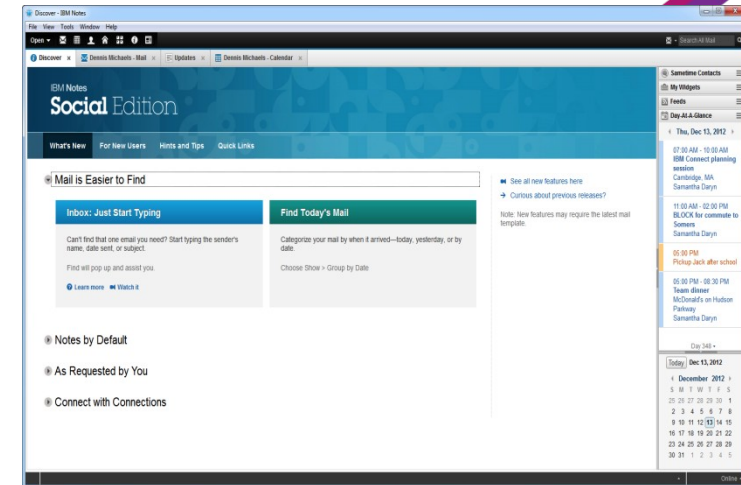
Discover - IBM Notes

File View Tools Window Help

Open

Search All Mail

Discover × Dennis Michaels - Mail × Updates × Dennis Michaels - Calendar ×

IBM Notes

Social Edition

What's New For New Users Hints and Tips Quick Links

Mail is Easier to Find

Inbox: Just Start Typing

Can't find that one email you need? Start typing the sender's name, date sent, or subject.

Find will pop up and assist you.

Learn more Watch it

Find Today's Mail

Categorize your mail by when it arrived—today, yesterday, or by date.

Choose Show > Group by Date

See all new features here

Curious about previous releases?

Note: New features may require the latest mail template.

Notes by Default

As Requested by You

Connect with Connections

Sametime Contacts

My Widgets

Feeds

Day-At-A-Glance

Thu, Dec 13, 2012

07:30 AM - 10:00 AM
IBM Connect planning session
Cambridge, MA
Samantha Daryn

11:00 AM - 02:00 PM
BLOCK for commute to Somers
Samantha Daryn

05:30 PM
Pickup Jack after school

05:00 PM - 08:30 PM
Team dinner
McDonald's on Hudson Parkway
Samantha Daryn

Day 348

Today Dec 13, 2012

December 2012

| S | M | T | W | T | F | S |
|---|---|---|---|---|---|---|
| 25 | 26 | 27 | 28 | 29 | 30 | 1 |
| 2 | 3 | 4 | 5 | 6 | 7 | 8 |
| 9 | 10 | 11 | 12 | 13 | 14 | 15 |
| 16 | 17 | 18 | 19 | 20 | 21 | 22 |
| 23 | 24 | 25 | 26 | 27 | 28 | 29 |
| 30 | 31 | 1 | 2 | 3 | 4 | 5 |

Online